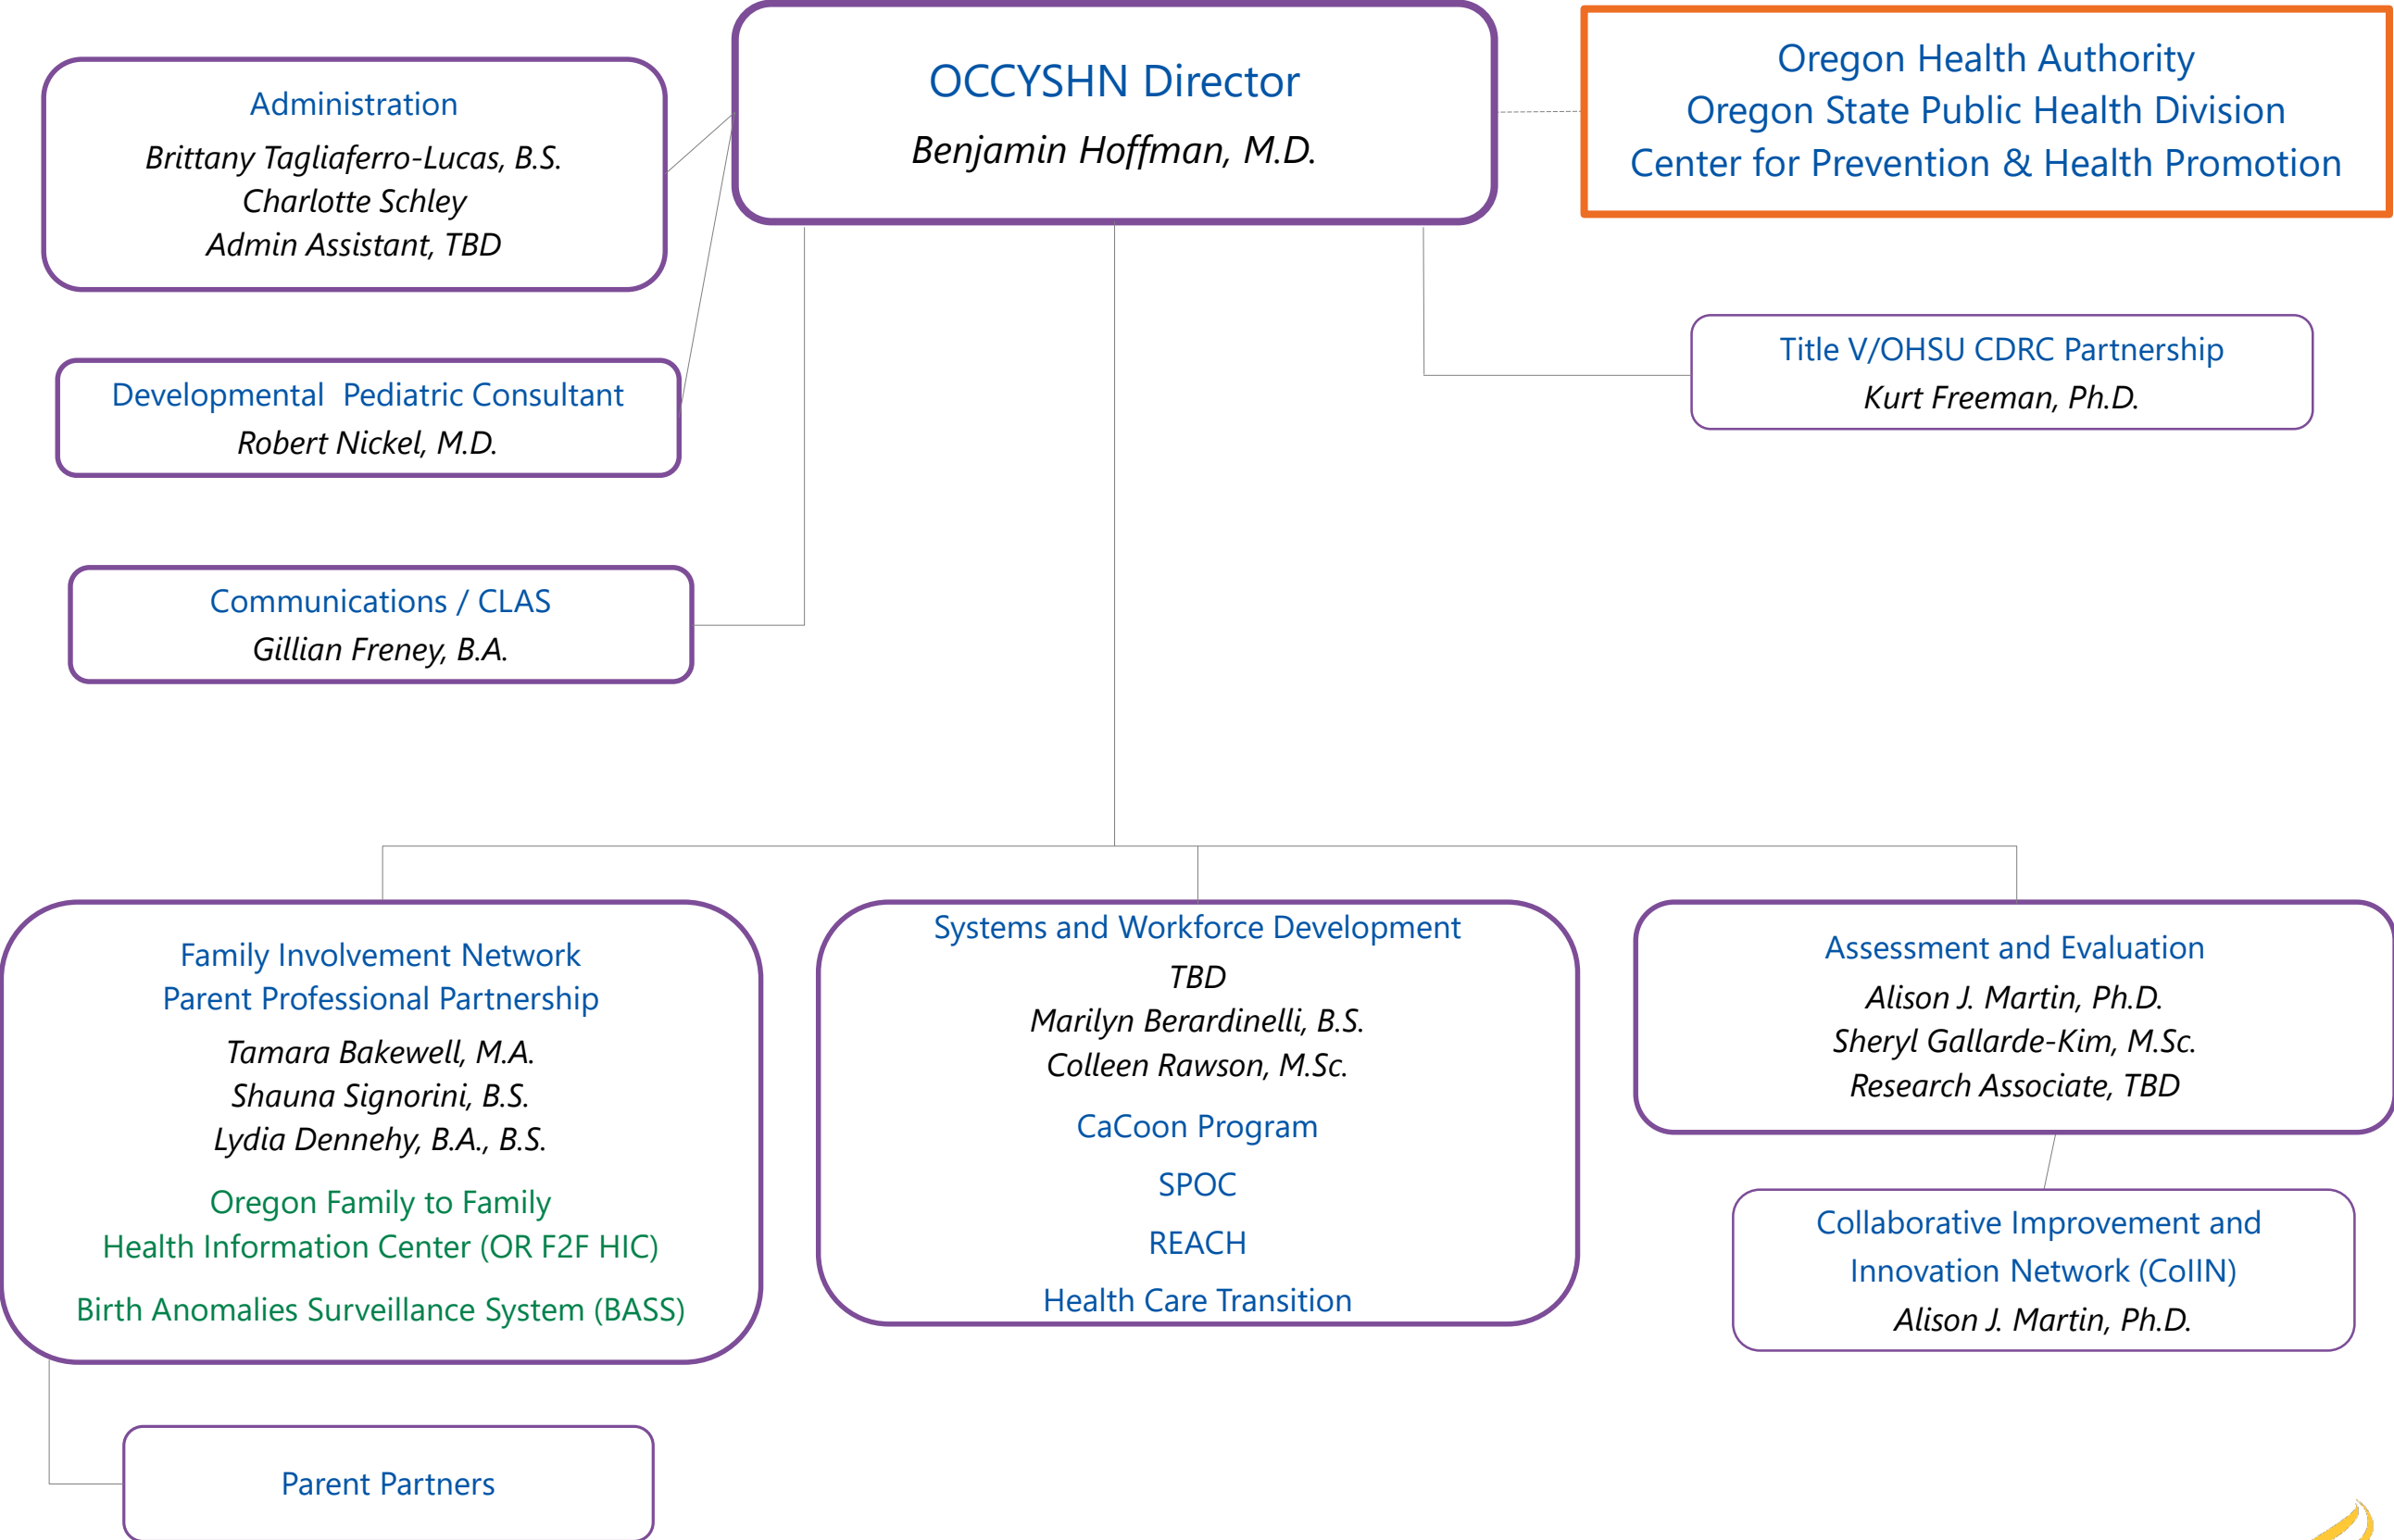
Administration
Brittany Tagliaferro-Lucas, B.S.
Charlotte Schley
Admin Assistant, TBD

OCCYSHN Director
Benjamin Hoffman, M.D.

Oregon Health Authority
Oregon State Public Health Division
Center for Prevention & Health Promotion

Developmental Pediatric Consultant
Robert Nickel, M.D.

Title V/OHSU CDRC Partnership
Kurt Freeman, Ph.D.

Communications / CLAS
Gillian Freney, B.A.

Family Involvement Network
Parent Professional Partnership
Tamara Bakewell, M.A.
Shauna Signorini, B.S.
Lydia Dennehy, B.A., B.S.
Oregon Family to Family
Health Information Center (OR F2F HIC)
Birth Anomalies Surveillance System (BASS)

Systems and Workforce Development
TBD
Marilyn Berardinelli, B.S.
Colleen Rawson, M.Sc.
CaCoon Program
SPOC
REACH
Health Care Transition

Assessment and Evaluation
Alison J. Martin, Ph.D.
Sheryl Gallarde-Kim, M.Sc.
Research Associate, TBD

Collaborative Improvement and Innovation Network (CoIIN)
Alison J. Martin, Ph.D.

Parent Partners